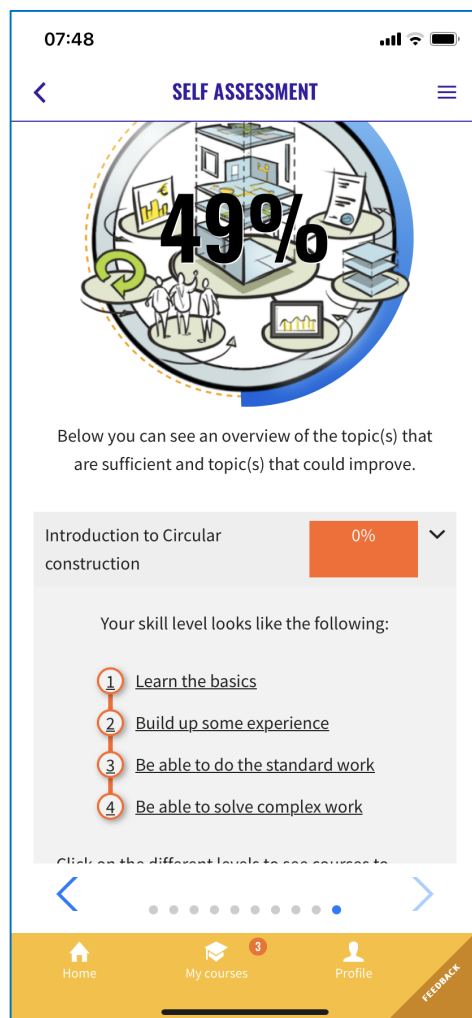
07:48

SELF ASSESSMENT

49%

Below you can see an overview of the topic(s) that are sufficient and topic(s) that could improve.

Introduction to Circular construction

0%

Your skill level looks like the following:

1 Learn the basics

2 Build up some experience

3 Be able to do the standard work

4 Be able to solve complex work

Click on the different levels to see courses to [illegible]

Home

3

My courses

Profile

FEEDBACK